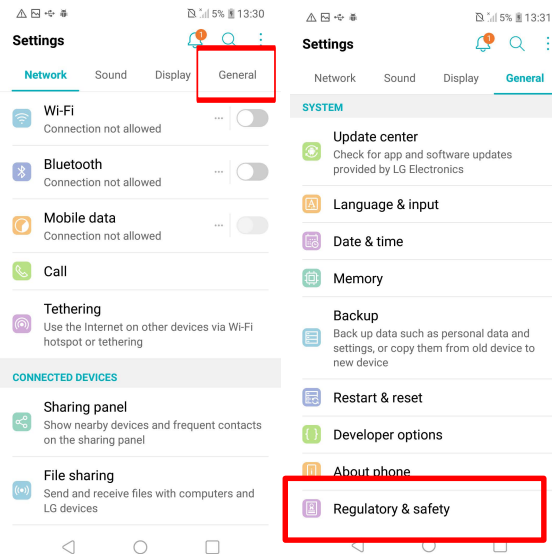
5% 13:30

Settings

1

Network Sound Display General

Wi-Fi
Connection not allowed

Bluetooth
Connection not allowed

Mobile data
Connection not allowed

Call

Tethering
Use the Internet on other devices via Wi-Fi hotspot or tethering

CONNECTED DEVICES

Sharing panel
Show nearby devices and frequent contacts on the sharing panel

File sharing
Send and receive files with computers and LG devices

5% 13:31

Settings

1

Network Sound Display General

SYSTEM

Update center
Check for app and software updates provided by LG Electronics

Language & input

Date & time

Memory

Backup
Back up data such as personal data and settings, or copy them from old device to new device

Restart & reset

Developer options

About phone

Regulatory & safety